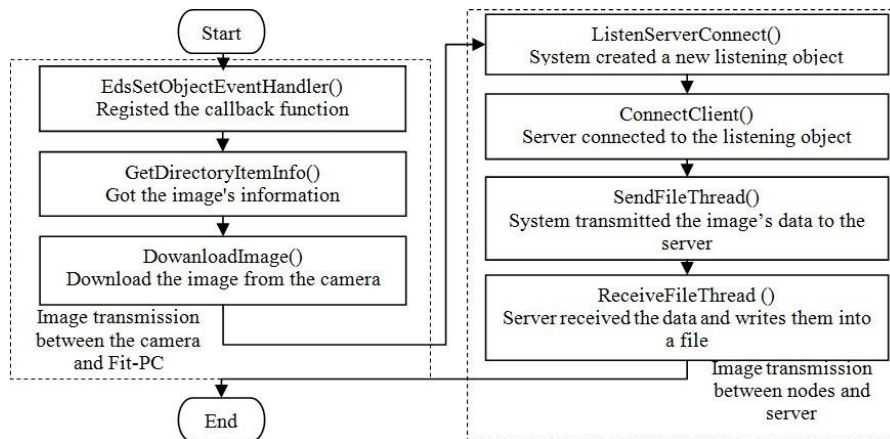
Start

EdsSetObjectEventHandler()
Registed the callback function

GetDirectoryItemInfo()
Got the image's information

DowanloadImage()
Download the image from the camera

Image transmission between the camera and Fit-PC

End

ListenServerConnect()
System created a new listening object

ConnectClient()
Server connected to the listening object

SendFileThread()
System transmitted the image’s data to the server

ReceiveFileThread ()
Server received the data and writes them into a file

Image transmission between nodes and server